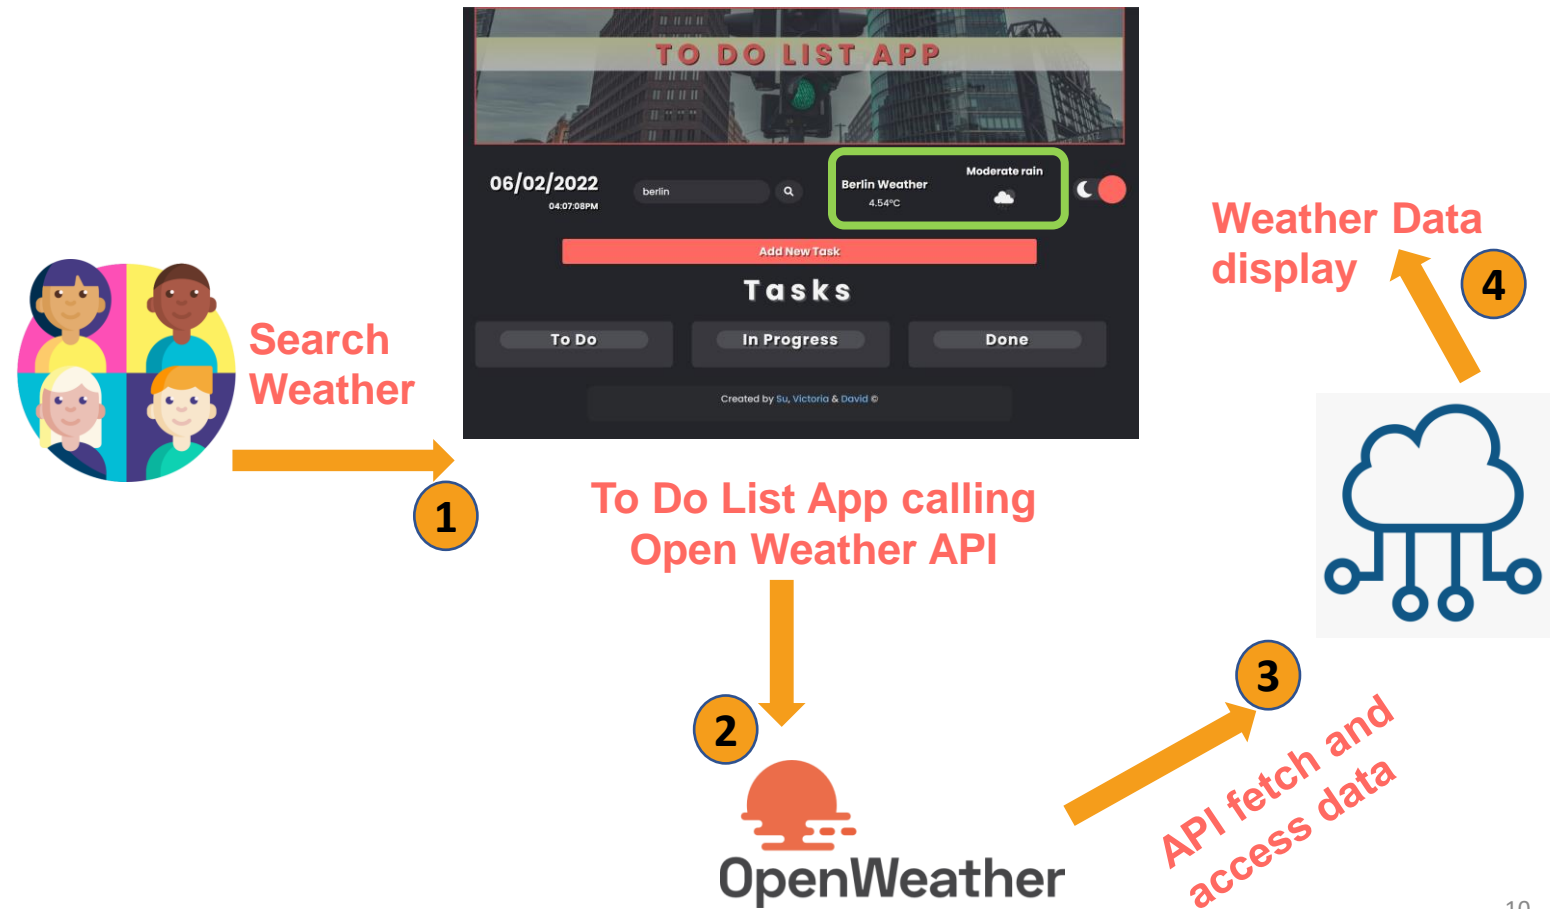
TO DO LIST APP

06/02/2022
04:07:08PM

berlin

Berlin Weather
4.54°C

Moderate rain

Add New Task

Tasks

To Do

In Progress

Done

Created by Su, Victoria & David ©

Search Weather

1

To Do List App calling Open Weather API

2

OpenWeather

3

API fetch and access data

Weather Data display

4

10